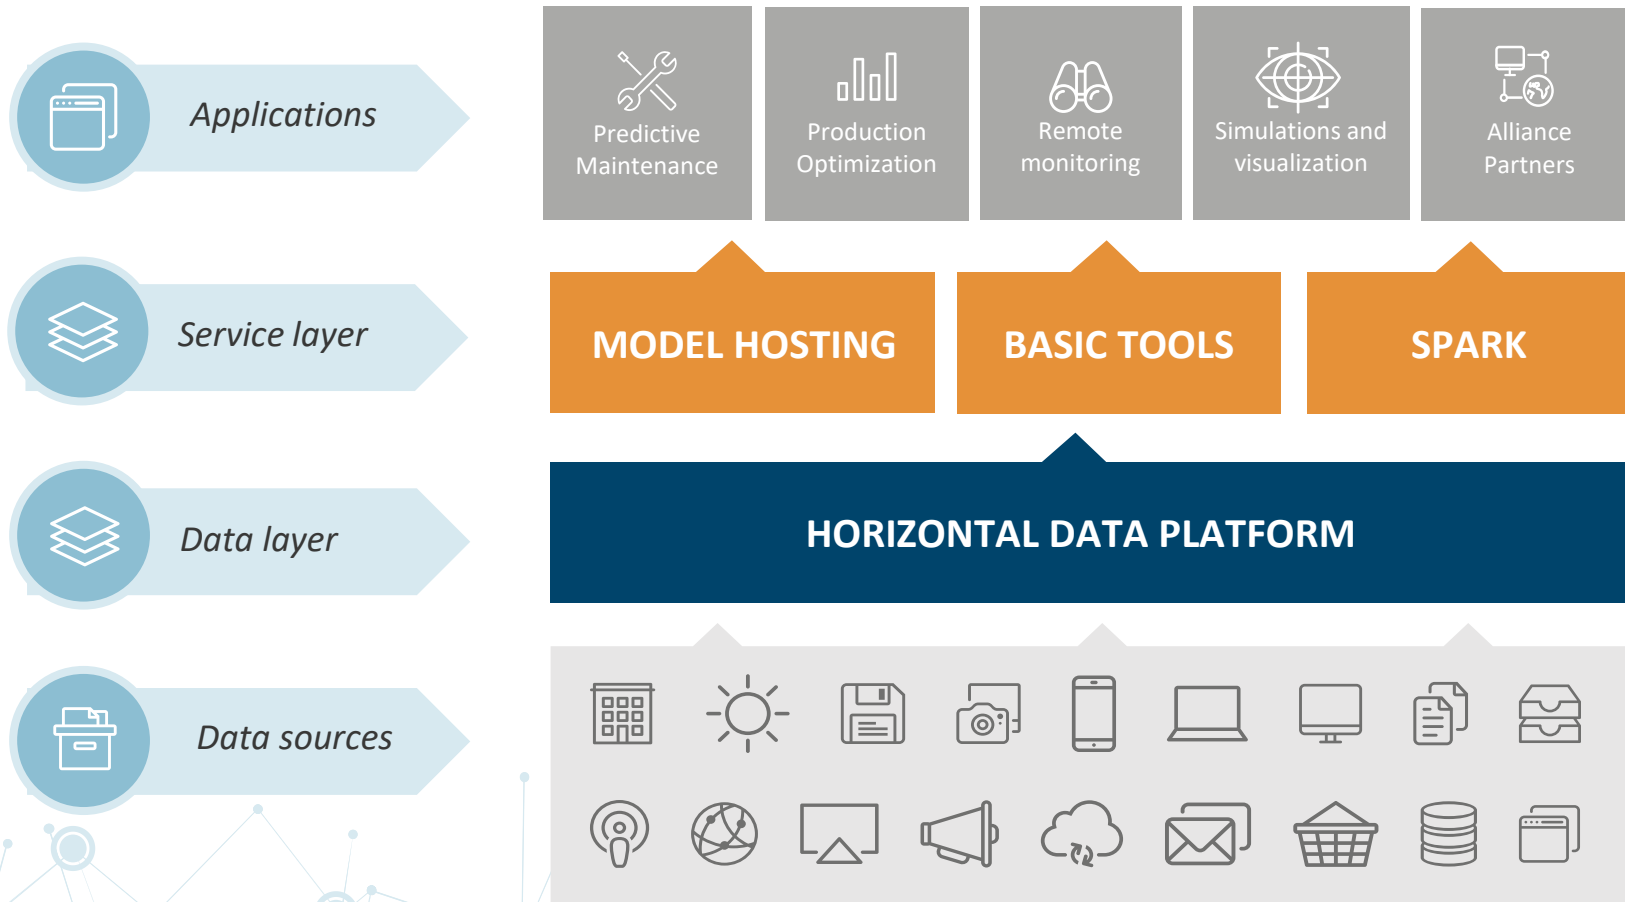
Applications

Service layer

Data layer

Data sources

Predictive Maintenance

Production Optimization

Remote monitoring

Simulations and visualization

Alliance Partners

MODEL HOSTING

BASIC TOOLS

SPARK

HORIZONTAL DATA PLATFORM